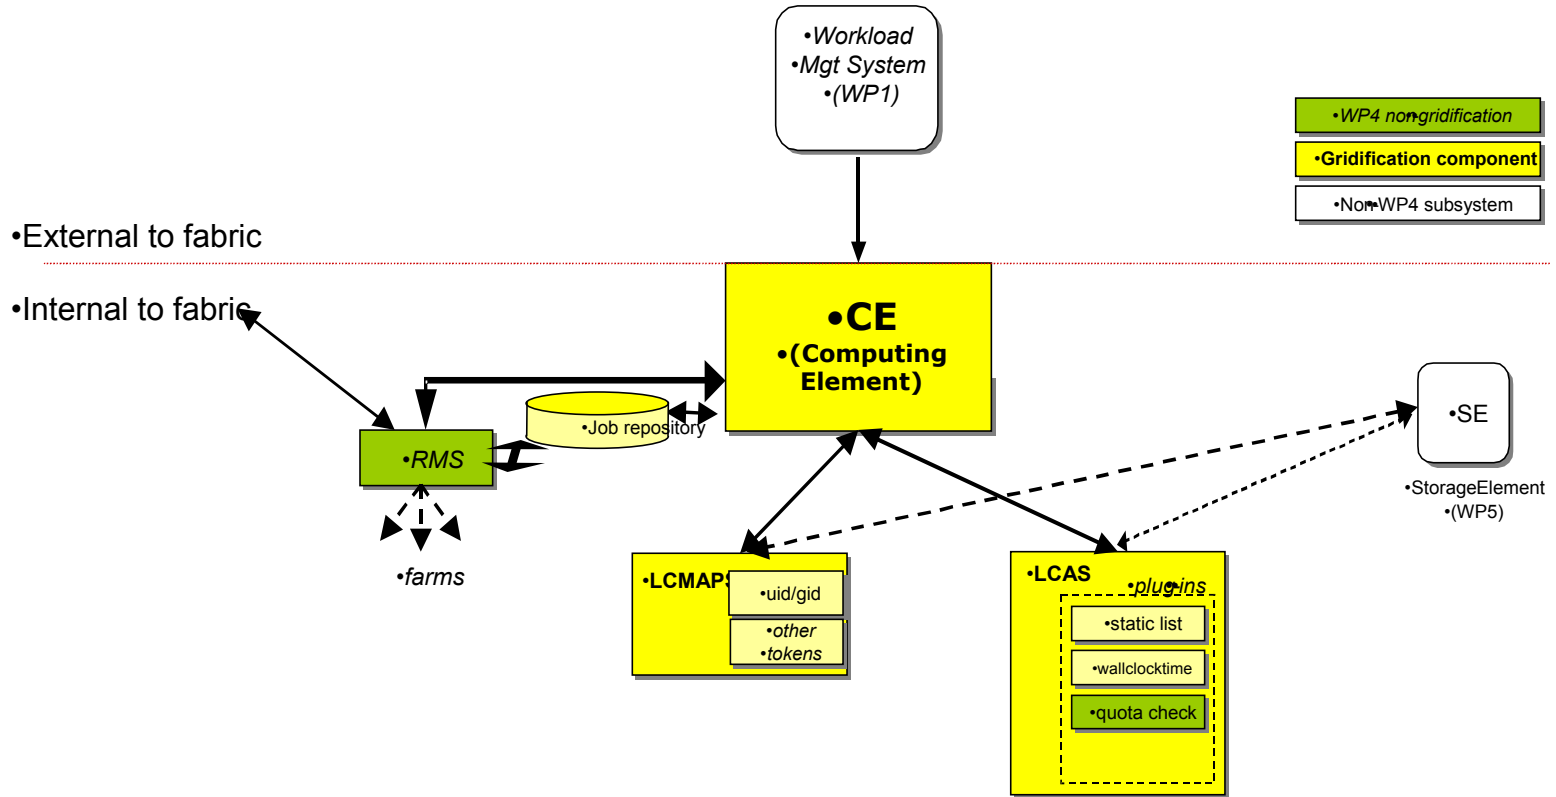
•Workload
•Mgt System
•(WP1)

•WP4 non-gridification
•Gridification component
•Non-WP4 subsystem

•External to fabric

•Internal to fabric

•CE
•(Computing Element)

•Job repository

•RMS

•farms

•SE

•StorageElement
•(WP5)

•LCMAPS
•uid/gid
•other
•tokens

•LCAS
•plug-ins
•static list
•wallclocktime
•quota check